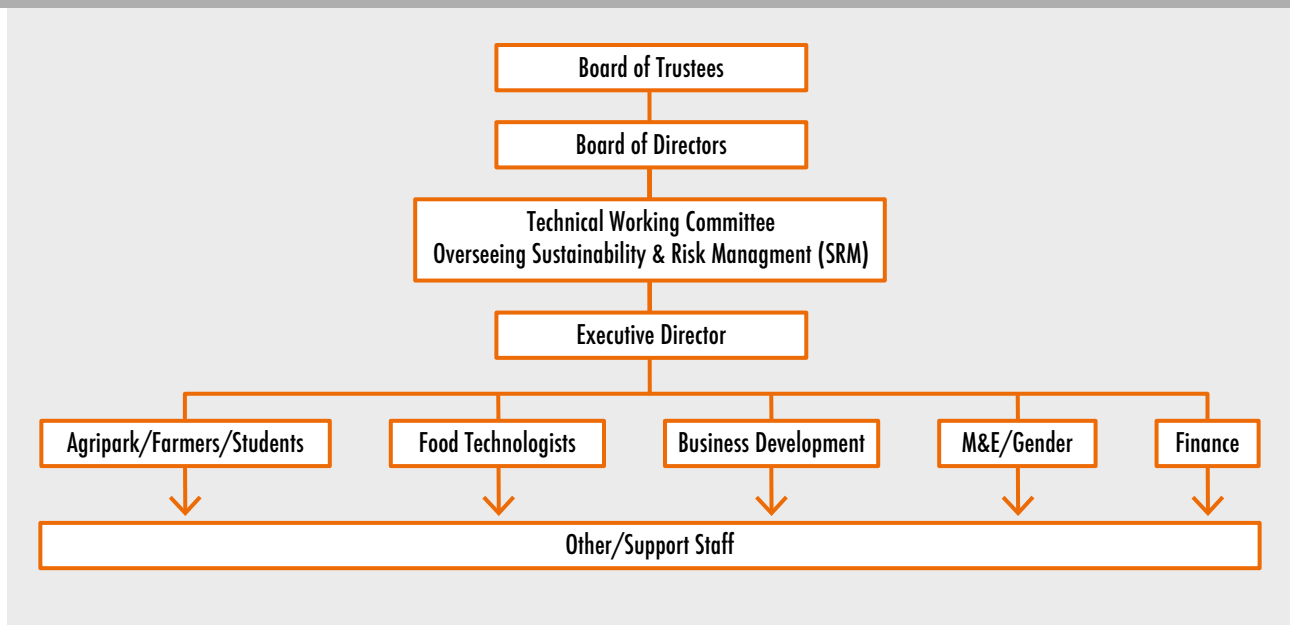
Board of Trustees

Board of Directors

Technical Working Committee
Overseeing Sustainability & Risk Managment (SRM)

Executive Director

Agripark/Farmers/Students

Food Technologists

Business Development

M&E/Gender

Finance

Other/Support Staff